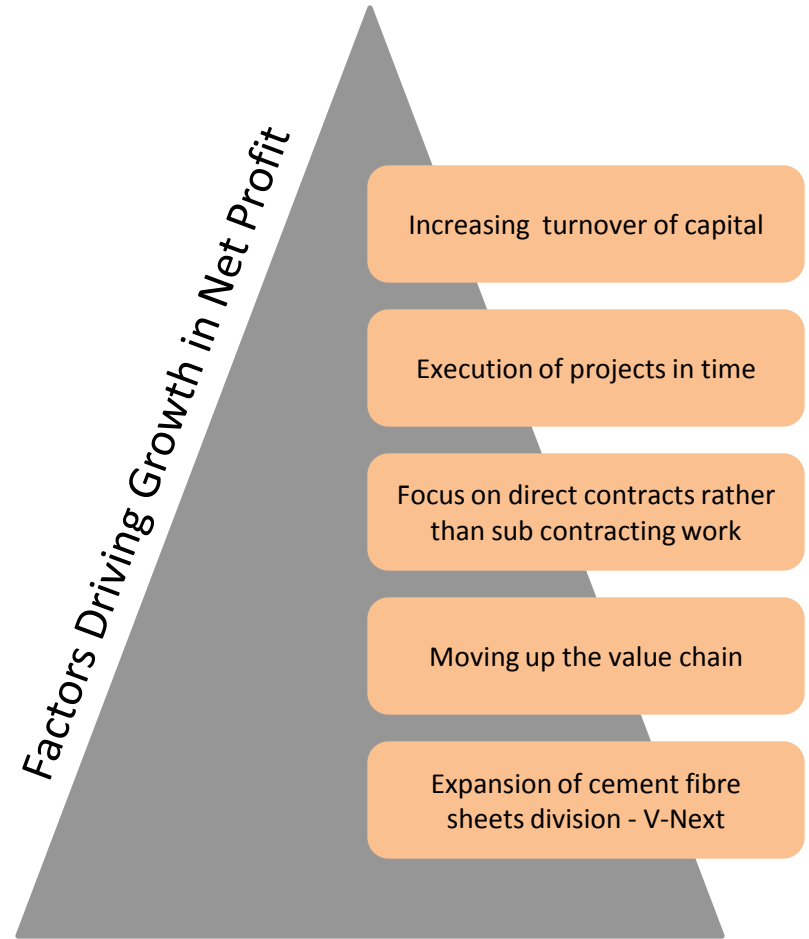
Factors Driving Growth in Net Profit

Increasing turnover of capital

Execution of projects in time

Focus on direct contracts rather than sub contracting work

Moving up the value chain

Expansion of cement fibre sheets division - V-Next